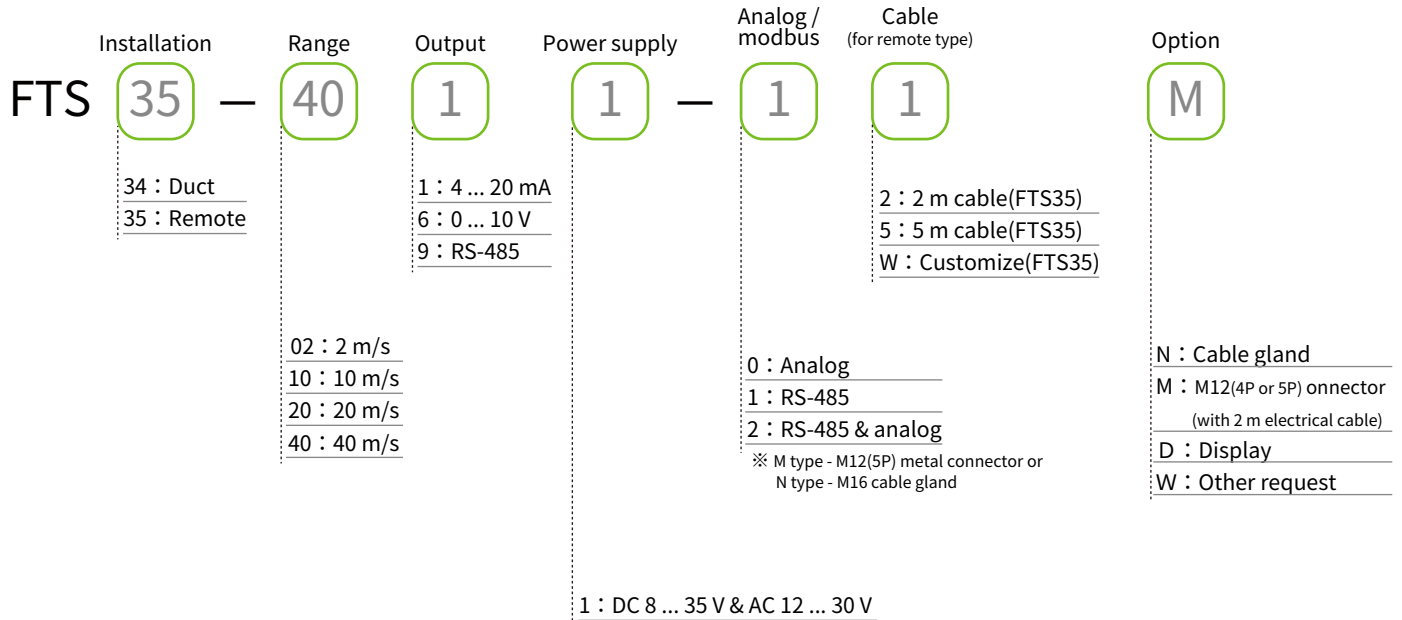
Installation Range Output Power supply Analog / modbus Cable (for remote type) Option

FTS 35 — 40 1 1 — 1 1 M

34：Duct
35：Remote

1：4 ... 20 mA
6：0 ... 10 V
9：RS-485

2：2 m cable(FTS35)
5：5 m cable(FTS35)
W：Customize(FTS35)

02：2 m/s
10：10 m/s
20：20 m/s
40：40 m/s

0：Analog
1：RS-485
2：RS-485 & analog
※ M type - M12(5P) metal connector or N type - M16 cable gland

N：Cable gland
M：M12(4P or 5P) onnector (with 2 m electrical cable)
D：Display
W：Other request

1：DC 8 ... 35 V & AC 12 ... 30 V